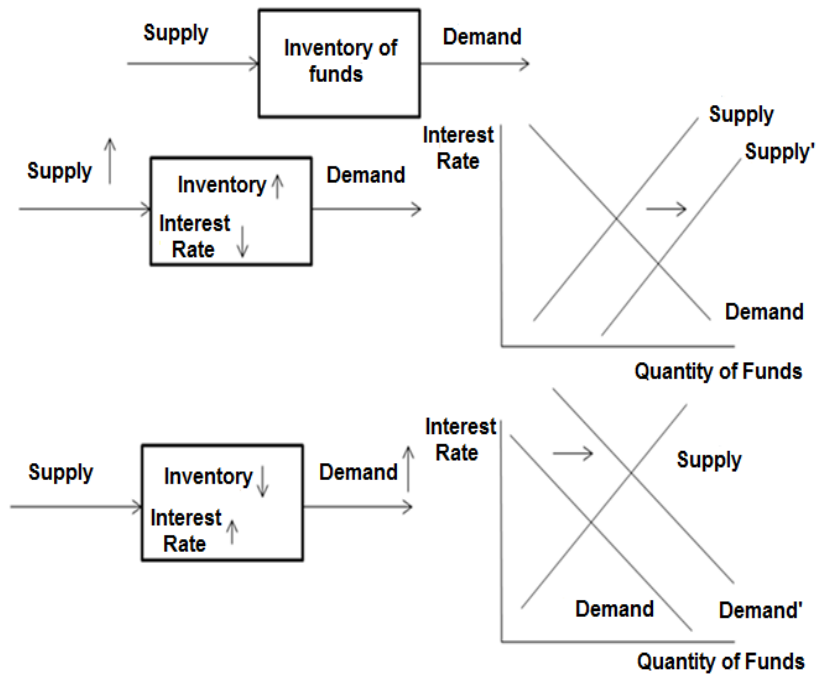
Supply

Inventory of funds

Demand

Supply ↑

Inventory ↑
Interest Rate ↓

Demand

Interest Rate

Supply

Supply'

Demand

Quantity of Funds

Supply

Inventory ↓
Interest Rate ↑

Demand ↑

Interest Rate

Supply

Demand

Demand'

Quantity of Funds